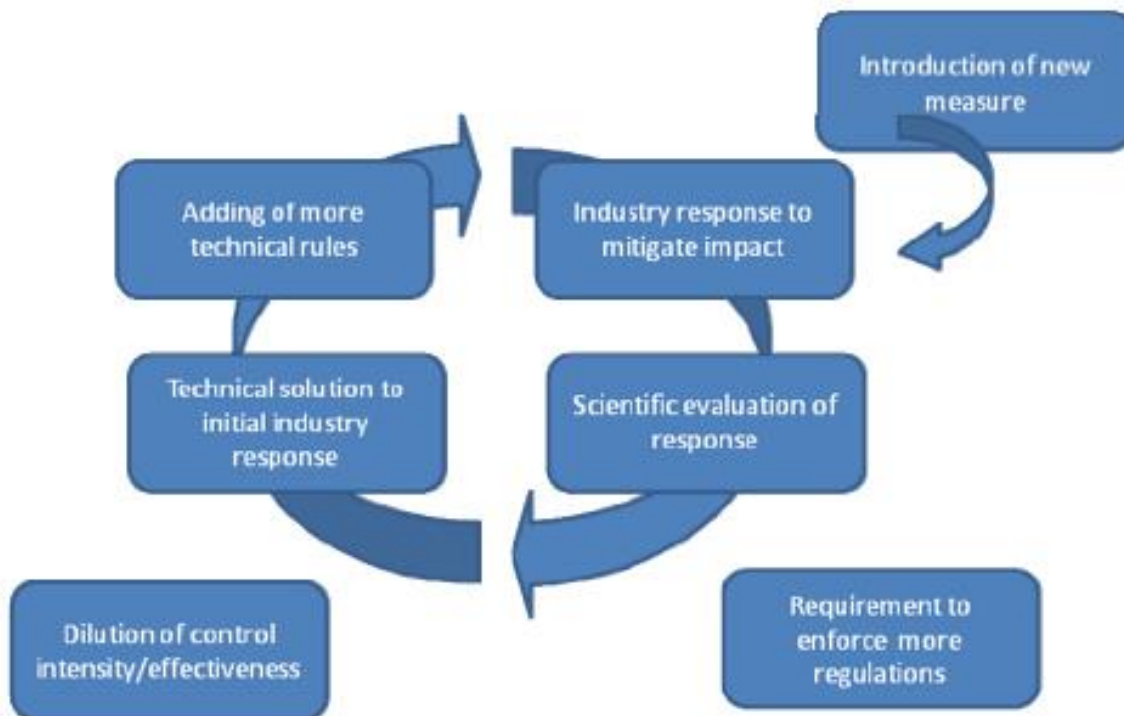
Introduction of new measure

Adding of more technical rules

Industry response to mitigate impact

Technical solution to initial industry response

Scientific evaluation of response

Dilution of control intensity/effectiveness

Requirement to enforce more regulations